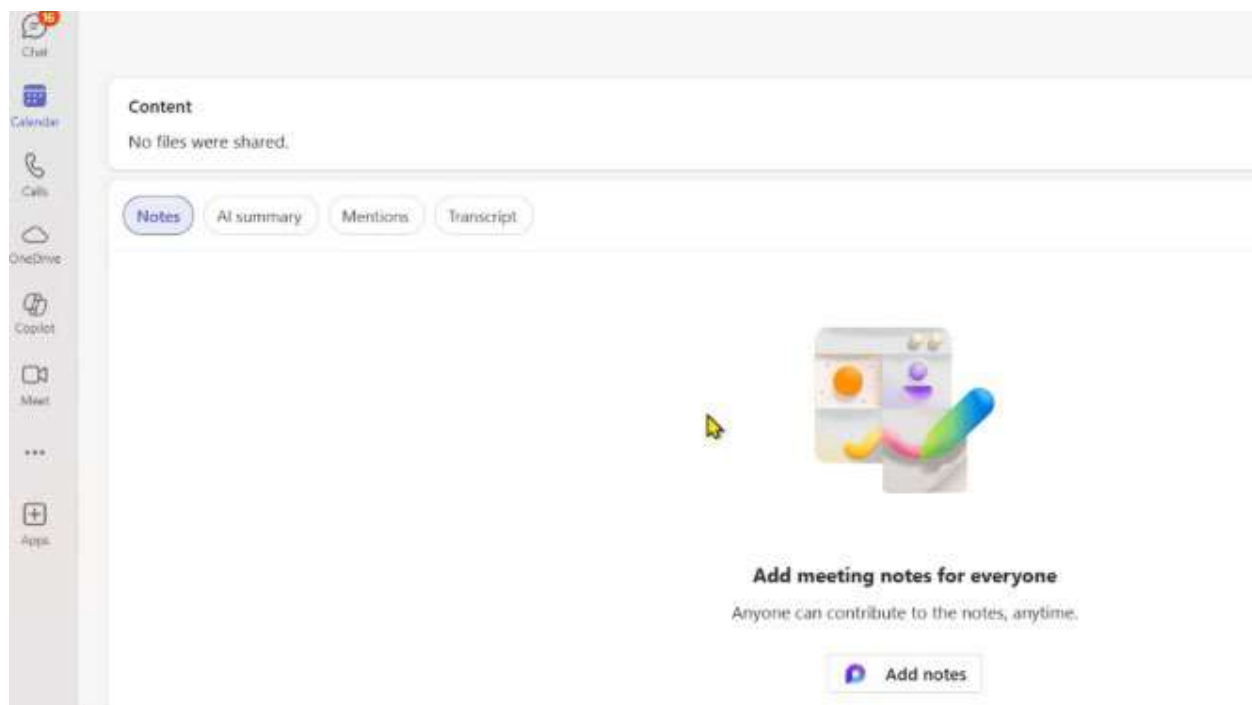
16
Chat
Calendar
Calls
OneDrive
Copilot
Meet
...
Apps

Content
No files were shared.

Notes
AI summary
Mentions
Transcript

Add meeting notes for everyone
Anyone can contribute to the notes, anytime.

Add notes